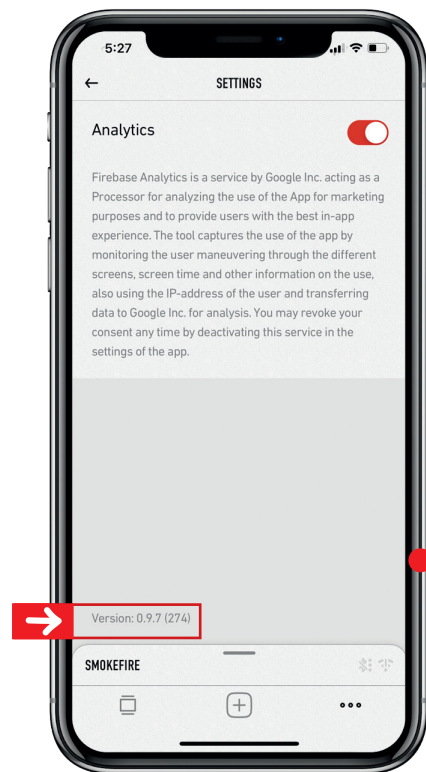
5:27

←

SETTINGS

Analytics

Firebase Analytics is a service by Google Inc. acting as a Processor for analyzing the use of the App for marketing purposes and to provide users with the best in-app experience. The tool captures the use of the app by monitoring the user maneuvering through the different screens, screen time and other information on the use, also using the IP-address of the user and transferring data to Google Inc. for analysis. You may revoke your consent any time by deactivating this service in the settings of the app.

Version: 0.9.7 (274)

SMOKEFIRE